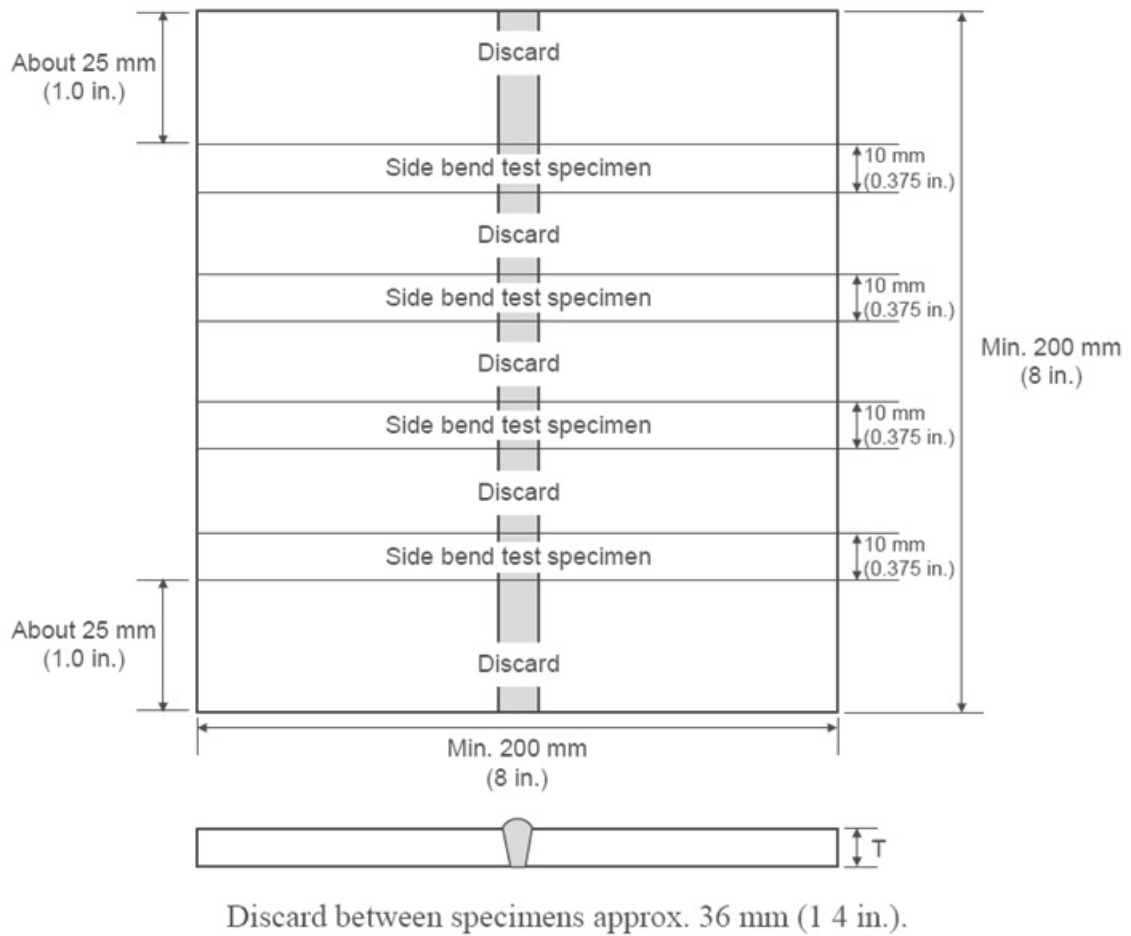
About 25 mm
(1.0 in.)

Discard

Side bend test specimen

10 mm
(0.375 in.)

Discard

Side bend test specimen

10 mm
(0.375 in.)

Min. 200 mm
(8 in.)

Discard

Side bend test specimen

10 mm
(0.375 in.)

Discard

Side bend test specimen

10 mm
(0.375 in.)

About 25 mm
(1.0 in.)

Discard

Min. 200 mm
(8 in.)

T

Discard between specimens approx. 36 mm (1 4 in.).